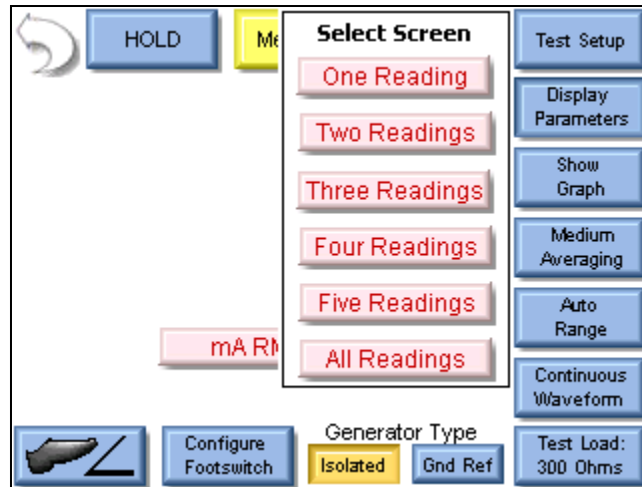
HOLD

Me

Select Screen

One Reading

Two Readings

Three Readings

Four Readings

Five Readings

All Readings

mA RM

Test Setup

Display Parameters

Show Graph

Medium Averaging

Auto Range

Continuous Waveform

Configure Footswitch

Generator Type

Isolated

Gnd Ref

Test Load: 300 Ohms